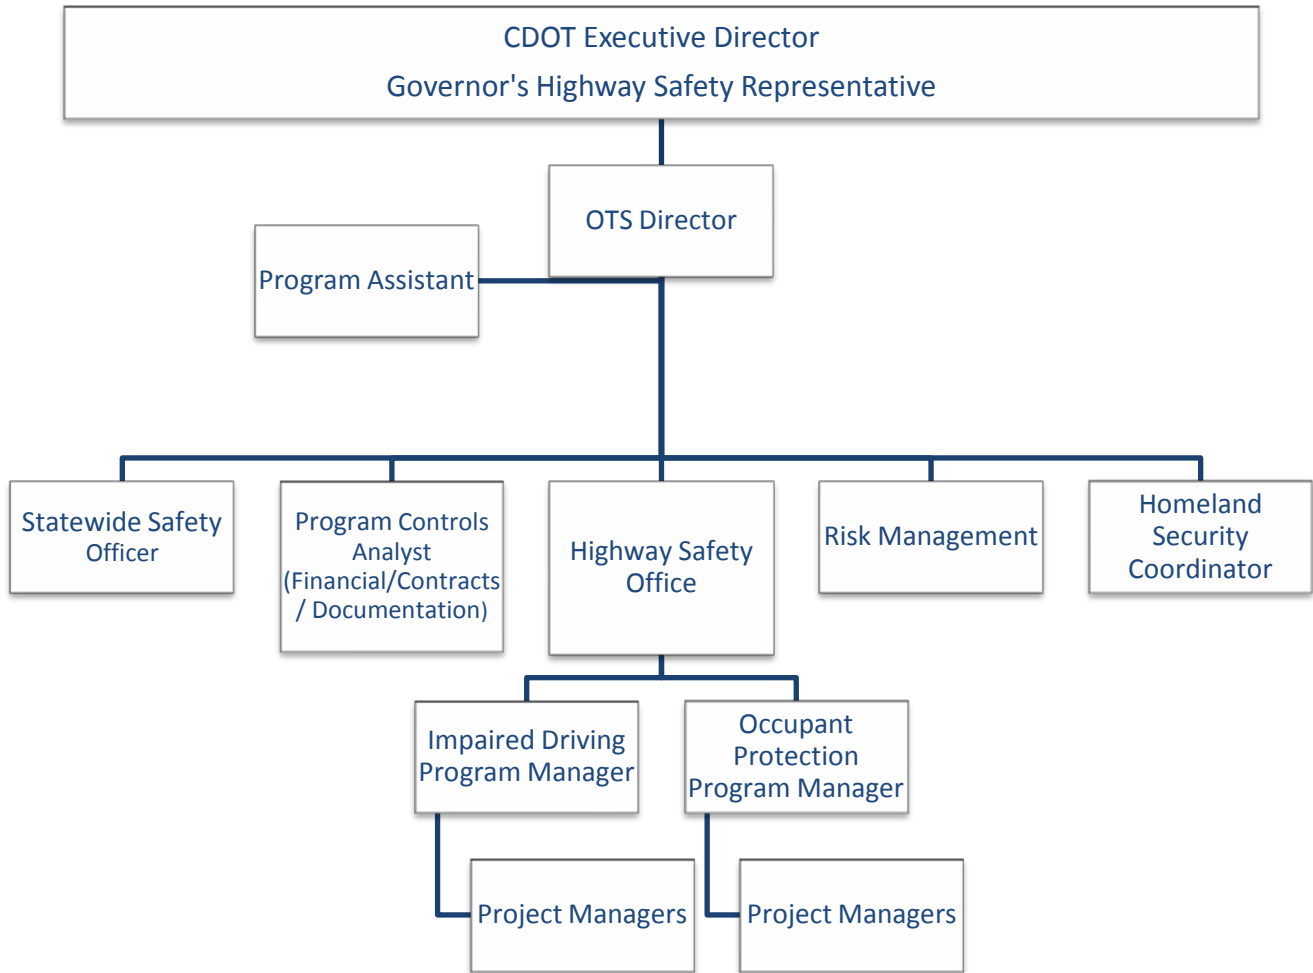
CDOT Executive Director
Governor's Highway Safety Representative

OTS Director

Program Assistant

Statewide Safety Officer

Program Controls Analyst (Financial/Contracts / Documentation)

Highway Safety Office

Risk Management

Homeland Security Coordinator

Impaired Driving Program Manager

Occupant Protection Program Manager

Project Managers

Project Managers